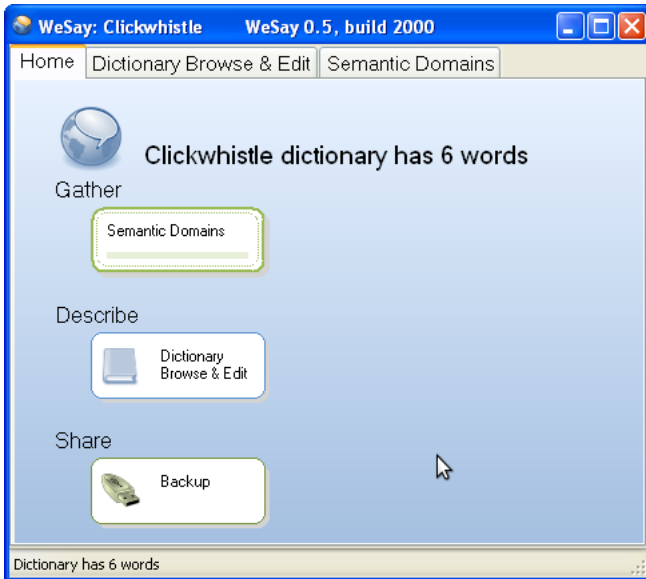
WeSay: Clickwhistle WeSay 0.5, build 2000

Home | Dictionary Browse & Edit | Semantic Domains

Clickwhistle dictionary has 6 words

Gather

Semantic Domains

Describe

Dictionary Browse & Edit

Share

Backup

Dictionary has 6 words